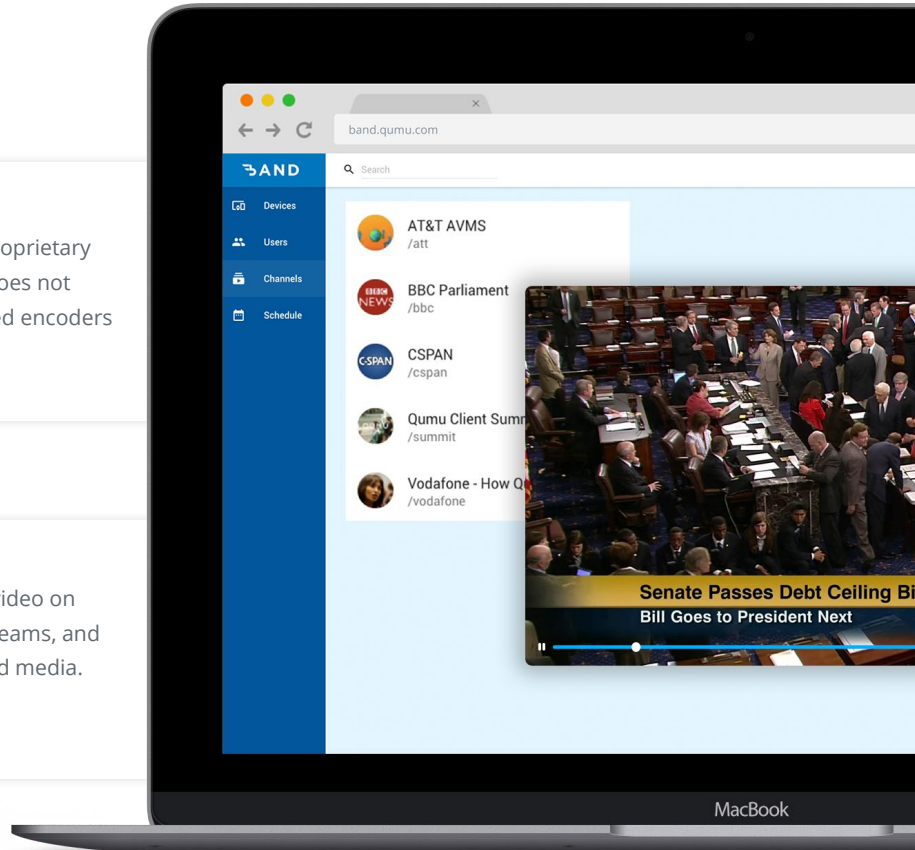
oprietary
oes not
ed encoders

ideo on
eams, and
d media.

band.qumu.com

BAND
Search
Devices
Users
Channels
Schedule

AT&T AVMS
/att
BBC Parliament
/bbc
CSPAN
/cspan
Qumu Client Summ
/summit
Vodafone - How Q
/vodafone

Senate Passes Debt Ceiling Bi
Bill Goes to President Next

MacBook